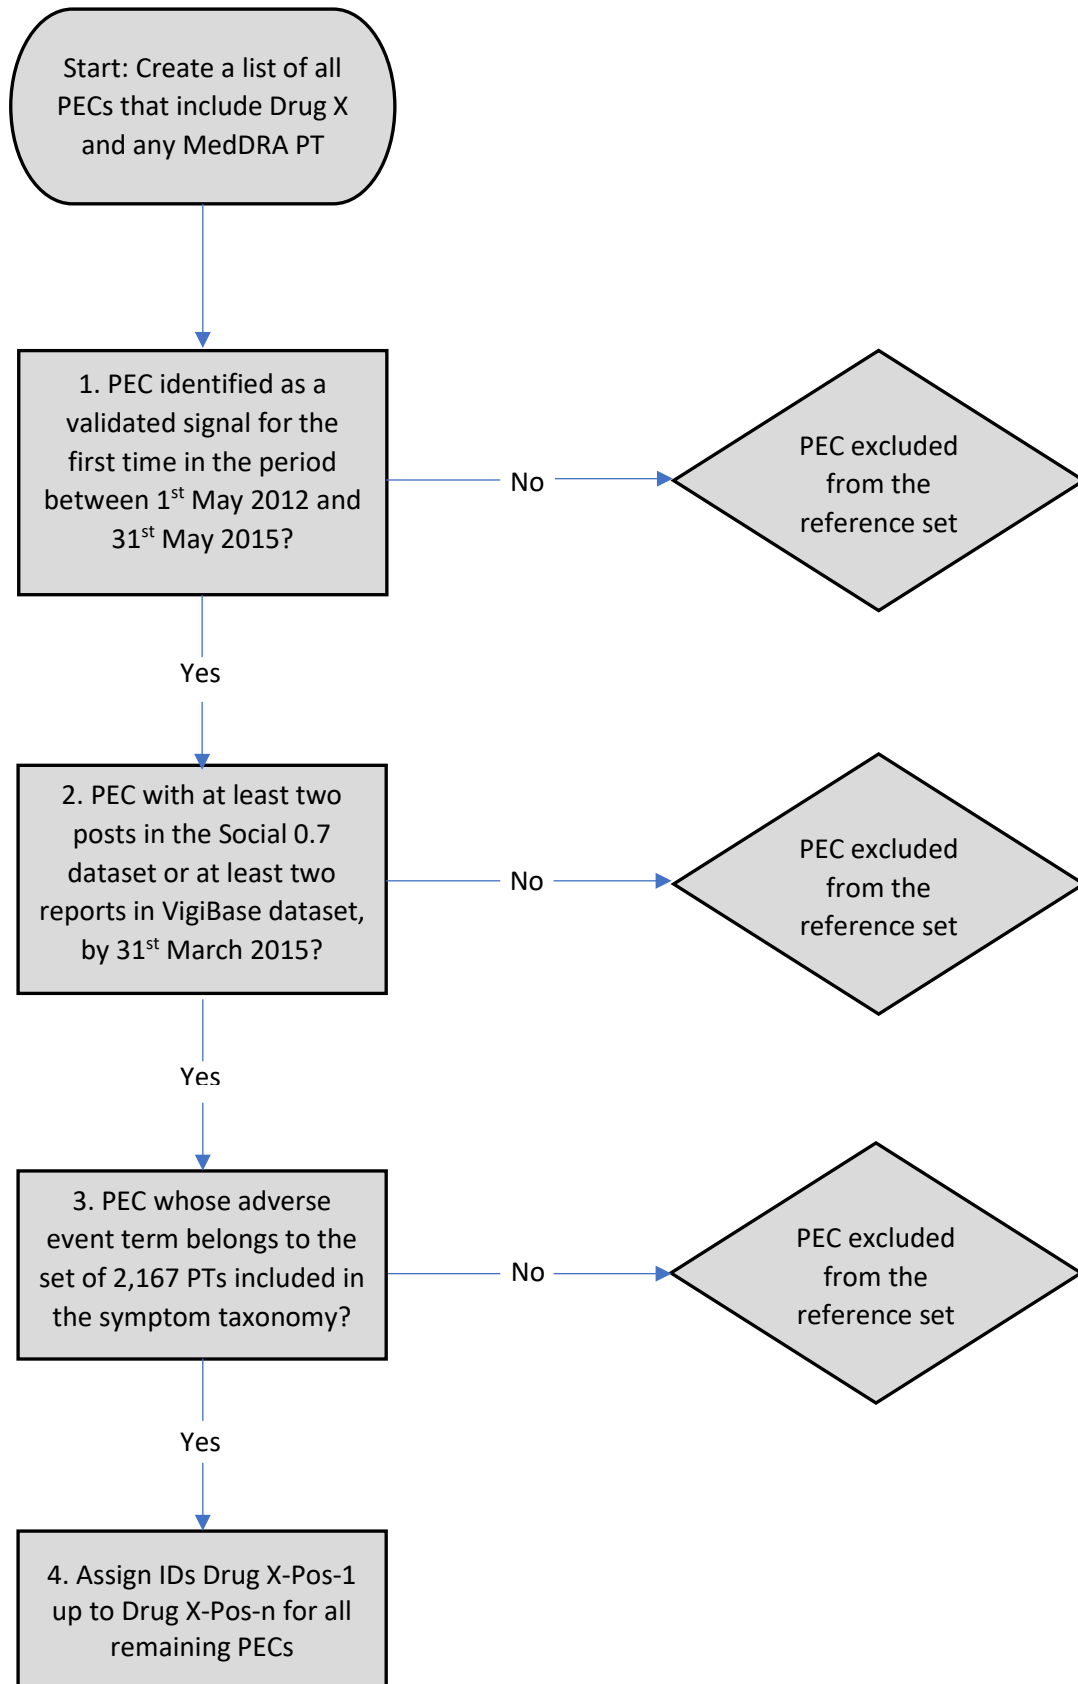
Start: Create a list of all PECs that include Drug X and any MedDRA PT

1. PEC identified as a validated signal for the first time in the period between 1$^{st}$ May 2012 and 31$^{st}$ May 2015?

No

PEC excluded from the reference set

Yes

2. PEC with at least two posts in the Social 0.7 dataset or at least two reports in VigiBase dataset, by 31$^{st}$ March 2015?

No

PEC excluded from the reference set

Yes

3. PEC whose adverse event term belongs to the set of 2,167 PTs included in the symptom taxonomy?

No

PEC excluded from the reference set

Yes

4. Assign IDs Drug X-Pos-1 up to Drug X-Pos-n for all remaining PECs